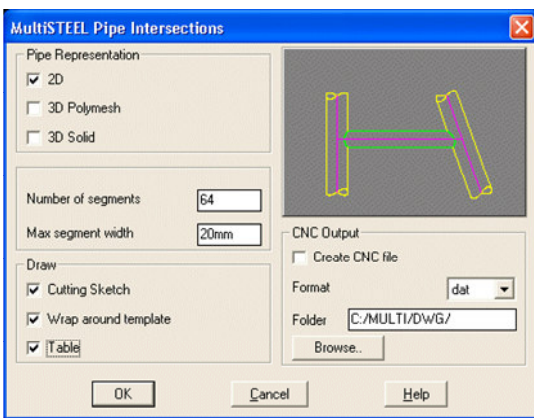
MultiSTEEL Pipe Intersections

Pipe Representation
☑ 2D
☐ 3D Polymesh
☐ 3D Solid

Number of segments 64
Max segment width 20mm

Draw
☑ Cutting Sketch
☑ Wrap around template
☑ Table

CNC Output
☐ Create CNC file
Format dat
Folder C:/MULTI/DWG/
Browse..

OK
Cancel
Help